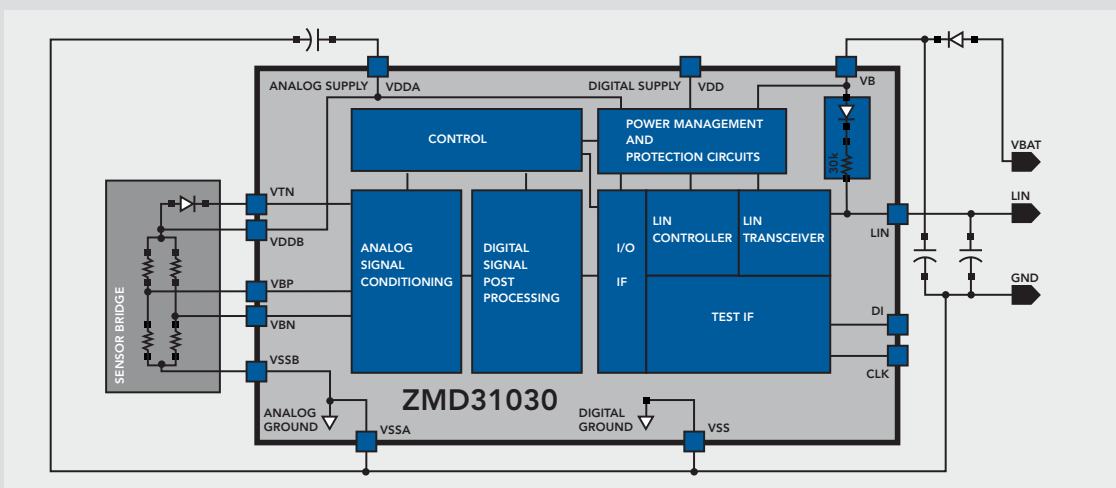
ANALOG SUPPLY
VDDA
DIGITAL SUPPLY
VDD
VB
VBAT
CONTROL
POWER MANAGEMENT AND PROTECTION CIRCUITS
30k
LIN
VTN
VDDB
ANALOG SIGNAL CONDITIONING
DIGITAL SIGNAL POST PROCESSING
I/O IF
LIN CONTROLLER
LIN TRANSCEIVER
LIN
GND
VBP
VBN
TEST IF
DI
SENSOR BRIDGE
VSSB
CLK
ZMD31030
ANALOG GROUND
VSSA
DIGITAL GROUND
VSS